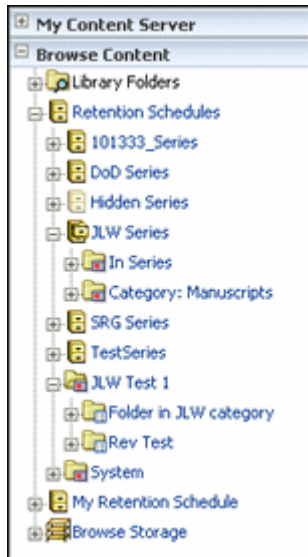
My Content Server
Browse Content
Library Folders
Retention Schedules
101333_Series
DoD Series
Hidden Series
JLW Series
In Series
Category: Manuscripts
SRG Series
TestSeries
JLW Test 1
Folder in JLW category
Rev Test
System
My Retention Schedule
Browse Storage